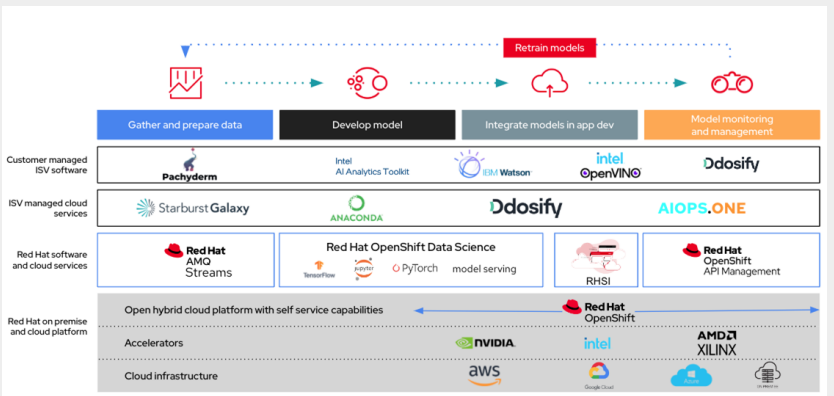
Retrain models

Gather and prepare data

Develop model

Integrate models in app dev

Model monitoring and management

Customer managed ISV software

Pachyderm

Intel AI Analytics Toolkit

IBM Watson

intel OpenVINO

Ddosify

ISV managed cloud services

Starburst Galaxy

ANACONDA

Ddosify

AIOPS.ONE

Red Hat software and cloud services

Red Hat AMQ Streams

Red Hat OpenShift Data Science

TensorFlow

jupyter

PyTorch

model serving

RHSI

Red Hat OpenShift API Management

Red Hat on premise and cloud platform

Open hybrid cloud platform with self service capabilities

Red Hat OpenShift

Accelerators

NVIDIA.

intel

AMD XILINX

Cloud infrastructure

aws

Google Cloud

Azure